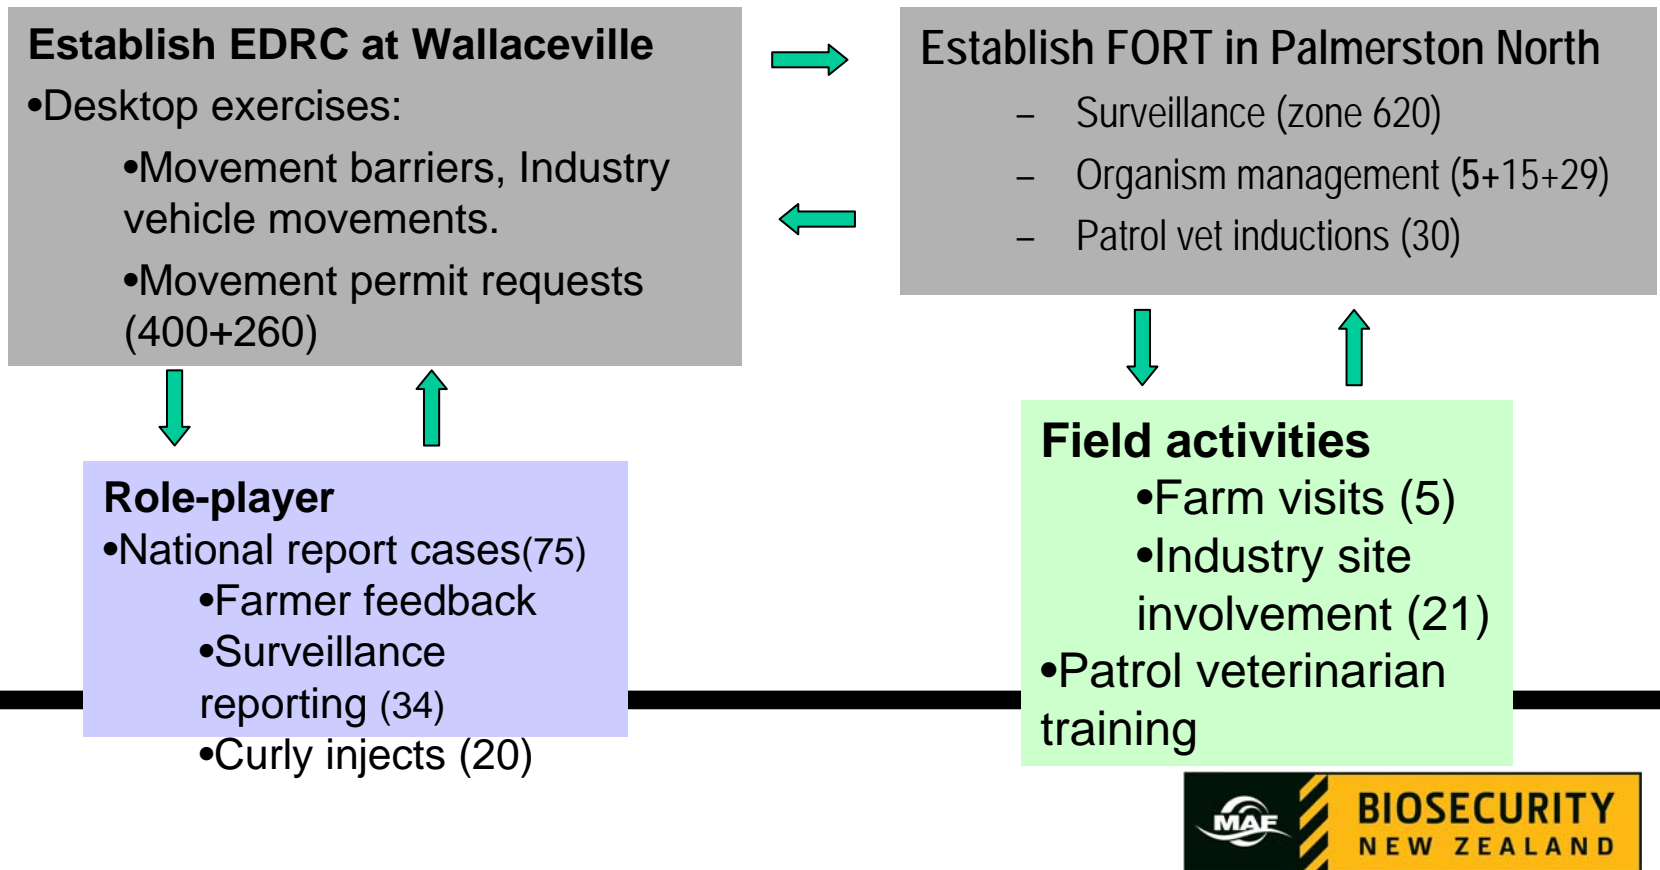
Establish EDRC at Wallaceville
•Desktop exercises:
•Movement barriers, Industry vehicle movements.
•Movement permit requests (400+260)

Establish FORT in Palmerston North
– Surveillance (zone 620)
– Organism management (5+15+29)
– Patrol vet inductions (30)

Role-player
•National report cases(75)
•Farmer feedback
•Surveillance reporting (34)
•Curly injects (20)

Field activities
•Farm visits (5)
•Industry site involvement (21)
•Patrol veterinarian training

MAF BIOSECURITY NEW ZEALAND